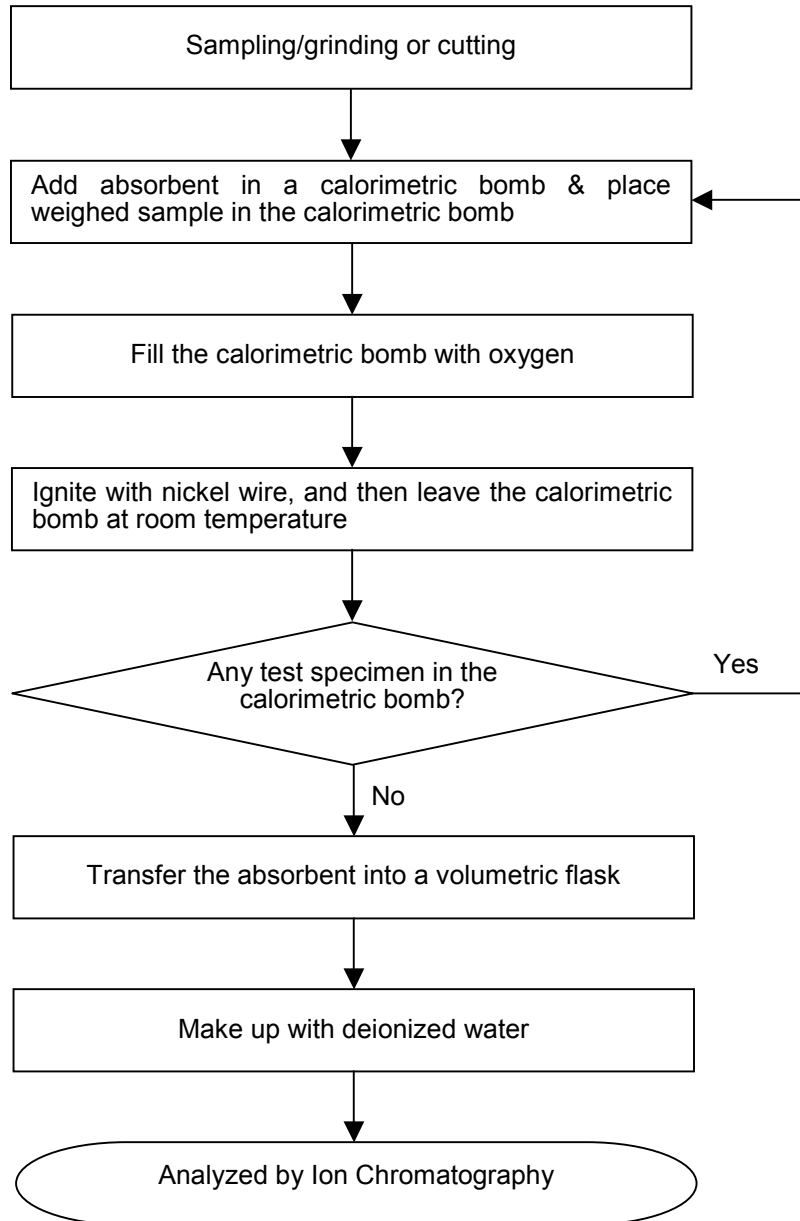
Sampling/grinding or cutting

Add absorbent in a calorimetric bomb & place weighed sample in the calorimetric bomb

Fill the calorimetric bomb with oxygen

Ignite with nickel wire, and then leave the calorimetric bomb at room temperature

Any test specimen in the calorimetric bomb?

Yes

No

Transfer the absorbent into a volumetric flask

Make up with deionized water

Analyzed by Ion Chromatography